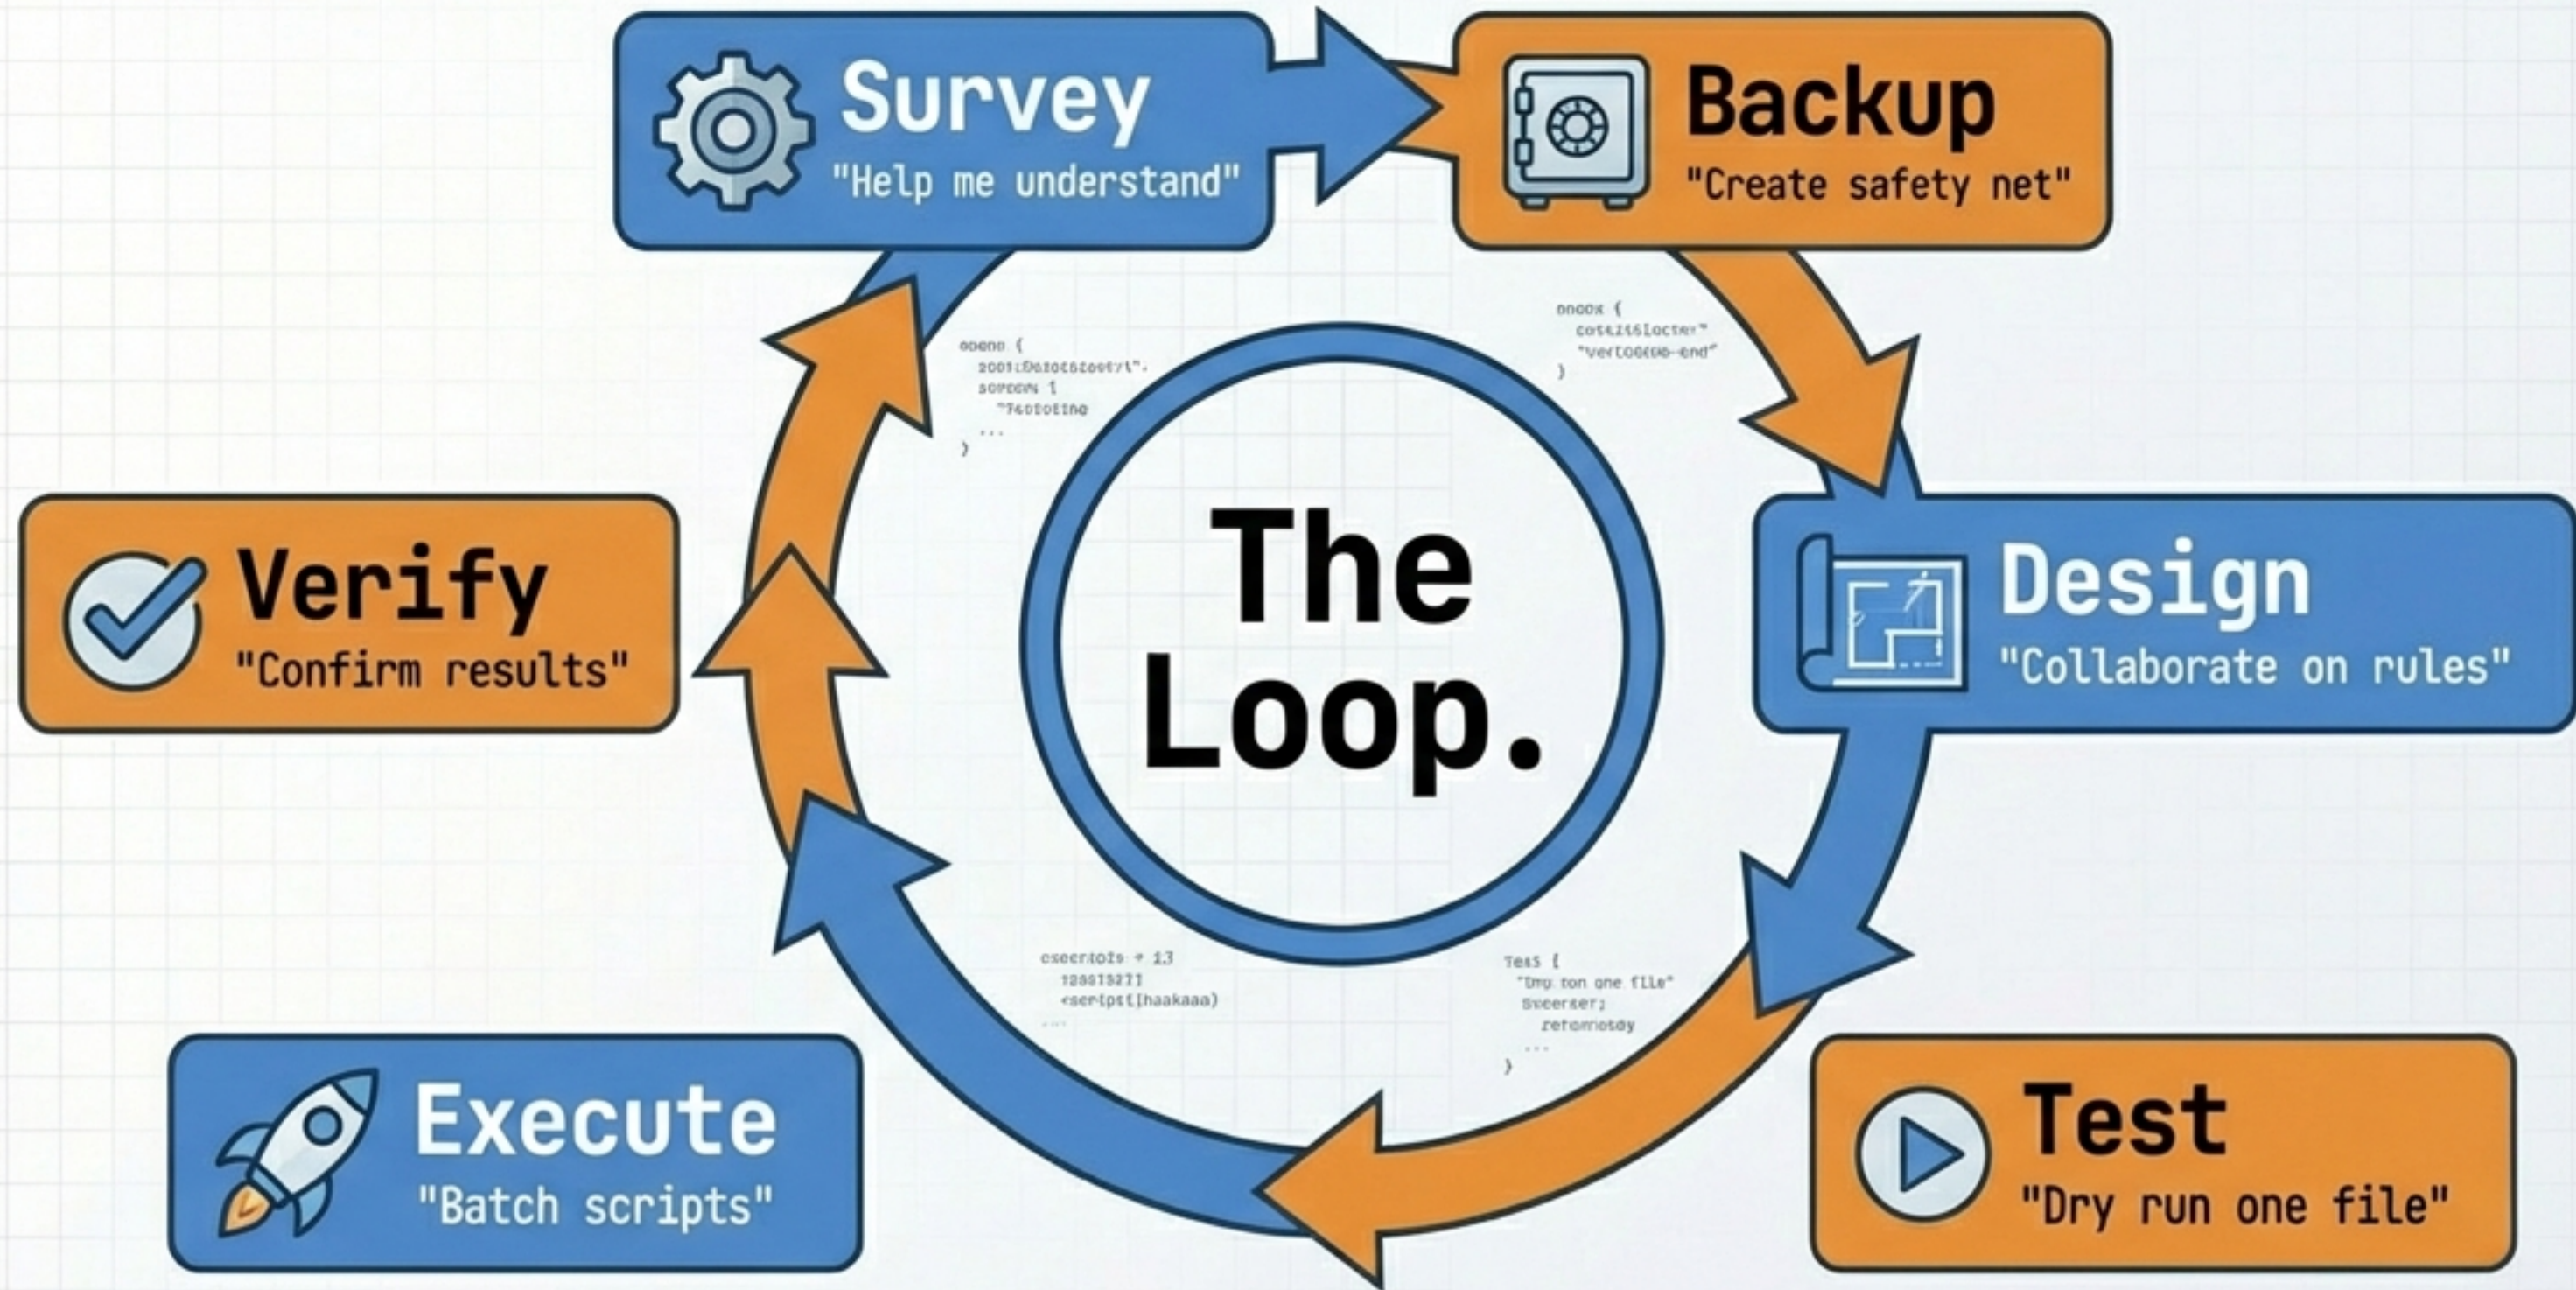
Survey
"Help me understand"

Backup
"Create safety net"

Design
"Collaborate on rules"

Test
"Dry run one file"

Execute
"Batch scripts"

Verify
"Confirm results"

The Loop.

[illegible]

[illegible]

Test {
"Dry run one file"
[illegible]
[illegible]
...
}

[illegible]